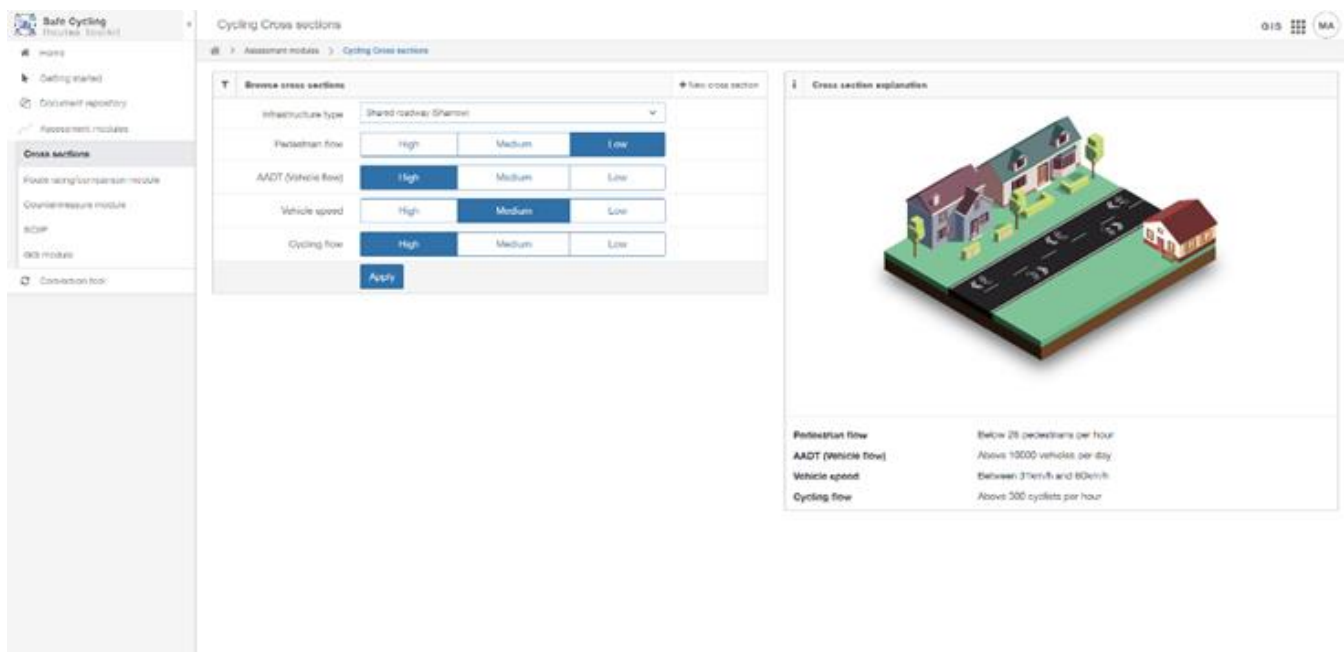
Safe Cycling
Routes Toolkit

Home
Getting started
Document repository
Assessment modules
Cross sections
Route rating/comparison module
Countermeasure module
SCDP
GIS module
Conversion tool

Cycling Cross sections

GIS MA

> Assessment modules > Cycling Cross sections

Browse cross sections
+ New cross section

| Infrastructure type | Shared roadway (Sharrow) | |
|---|---|---|
| Pedestrian flow | High | Medium | Low |
| AADT (Vehicle flow) | High | Medium | Low |
| Vehicle speed | High | Medium | Low |
| Cycling flow | High | Medium | Low |

Apply

Cross section explanation

| Pedestrian flow | Below 25 pedestrians per hour |
|---|---|
| AADT (Vehicle flow) | Above 10000 vehicles per day |
| Vehicle speed | Between 31km/h and 60km/h |
| Cycling flow | Above 300 cyclists per hour |